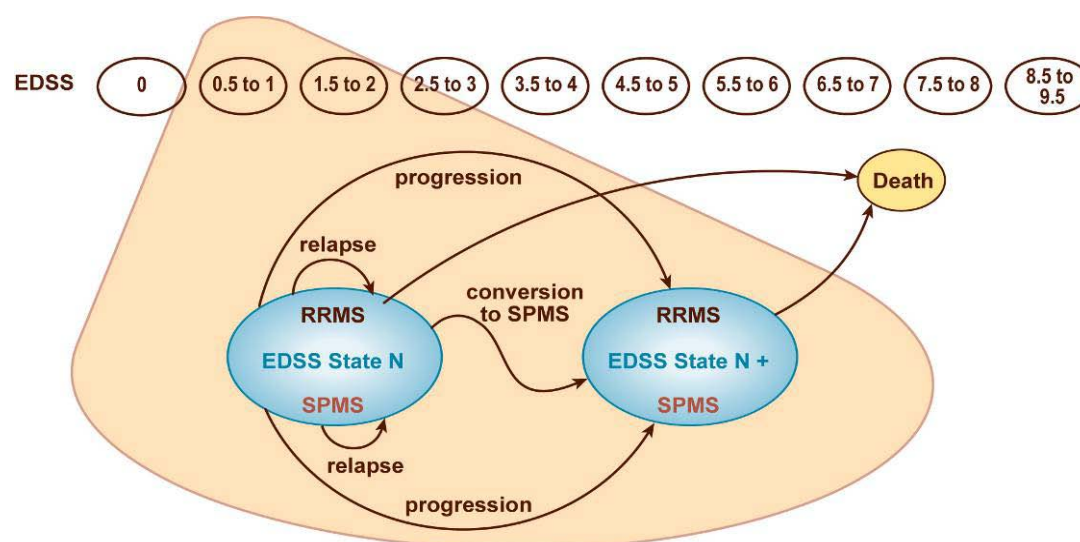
EDSS
0
0.5 to 1
1.5 to 2
2.5 to 3
3.5 to 4
4.5 to 5
5.5 to 6
6.5 to 7
7.5 to 8
8.5 to 9.5

progression
Death
relapse
conversion to SPMS
RRMS
EDSS State N
SPMS
RRMS
EDSS State N +
SPMS
relapse
progression